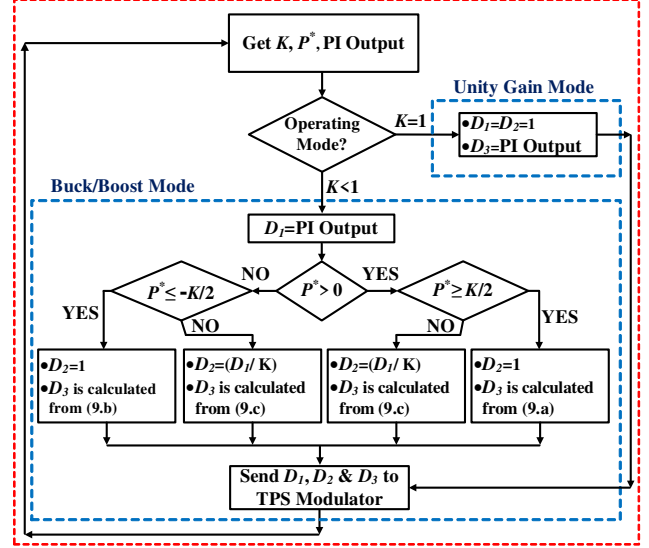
Get $K$, $P^*$, PI Output

Unity Gain Mode

Operating Mode?

$K$=1

•$D_1$=$D_2$=1
•$D_3$=PI Output

Buck/Boost Mode

$K$<1

$D_1$=PI Output

NO

$P^*$ > 0

YES

$P^* \leq -K/2$

$P^* \geq K/2$

YES

NO

NO

YES

•$D_2$=1
•$D_3$ is calculated from (9.b)

•$D_2$=($D_1$/ K)
•$D_3$ is calculated from (9.c)

•$D_2$=($D_1$/ K)
•$D_3$ is calculated from (9.c)

•$D_2$=1
•$D_3$ is calculated from (9.a)

Send $D_1$, $D_2$ & $D_3$ to TPS Modulator